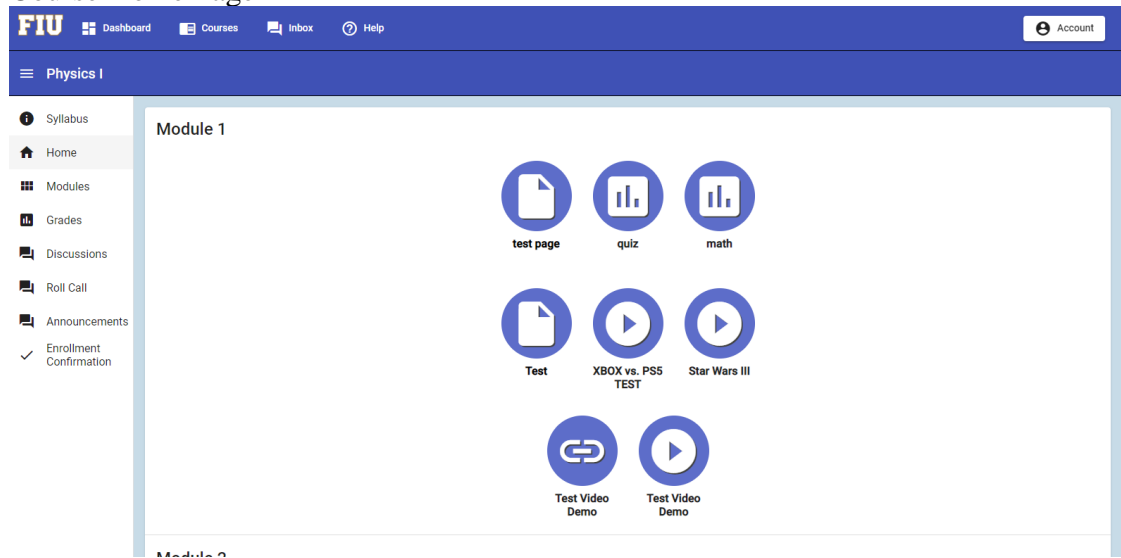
Course Homepage

FIU Dashboard Courses Inbox Help Account

Physics I

Syllabus
Home
Modules
Grades
Discussions
Roll Call
Announcements
Enrollment Confirmation

Module 1

test page
quiz
math

Test
XBOX vs. PS5 TEST
Star Wars III

Test Video Demo
Test Video Demo

Module 2